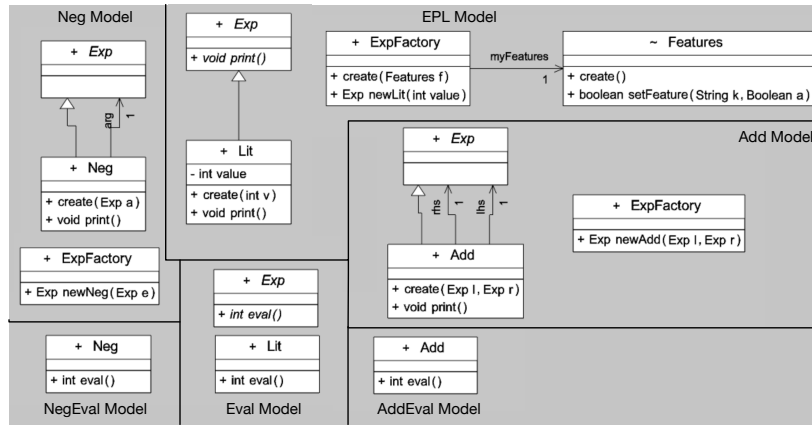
Neg Model

+ *Exp*

arg

1

+ Neg

+ create(Exp a)
+ void print()

+ ExpFactory

+ Exp newNeg(Exp e)

+ *Exp*

+ *void print()*

+ Lit

- int value

+ create(int v)
+ void print()

EPL Model

+ ExpFactory

+ create(Features f)
+ Exp newLit(int value)

myFeatures

1

~ Features

+ create()
+ boolean setFeature(String k, Boolean a)

Add Model

+ *Exp*

rhs

1

lhs

1

+ Add

+ create(Exp l, Exp r)
+ void print()

+ ExpFactory

+ Exp newAdd(Exp l, Exp r)

+ Neg

+ int eval()

NegEval Model

+ *Exp*

+ *int eval()*

+ Lit

+ int eval()

Eval Model

+ Add

+ int eval()

AddEval Model